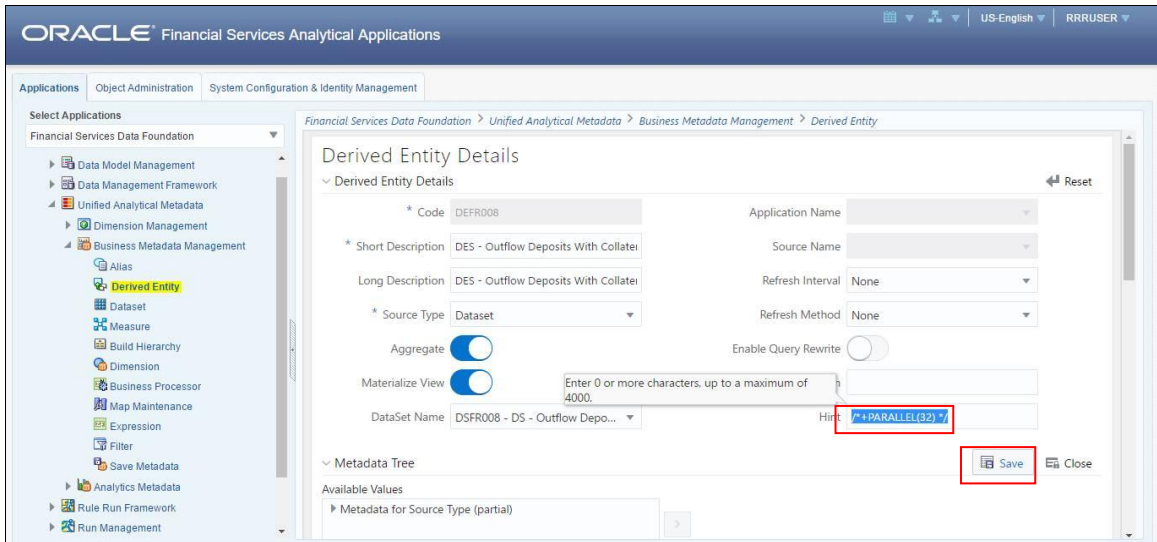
ORACLE® Financial Services Analytical Applications

US-English ▾ RRRUSER ▾

Applications | Object Administration | System Configuration & Identity Management

Select Applications
Financial Services Data Foundation

Data Model Management
Data Management Framework
Unified Analytical Metadata
Dimension Management
Business Metadata Management
Alias
Derived Entity
Dataset
Measure
Build Hierarchy
Dimension
Business Processor
Map Maintenance
Expression
Filter
Save Metadata
Analytics Metadata
Rule Run Framework
Run Management

Financial Services Data Foundation > Unified Analytical Metadata > Business Metadata Management > Derived Entity

Derived Entity Details

Derived Entity Details

Reset

* Code DEFR008
Application Name
* Short Description DES - Outflow Deposits With Collater
Source Name
Long Description DES - Outflow Deposits With Collater
Refresh Interval None
* Source Type Dataset
Refresh Method None
Aggregate
Enable Query Rewrite
Materialize View
Enter 0 or more characters, up to a maximum of 4000.
h
DataSet Name DSFR008 - DS - Outflow Depo...
Hint /*+PARALLEL(32) */

Metadata Tree

Save
Close

Available Values
Metadata for Source Type (partial)